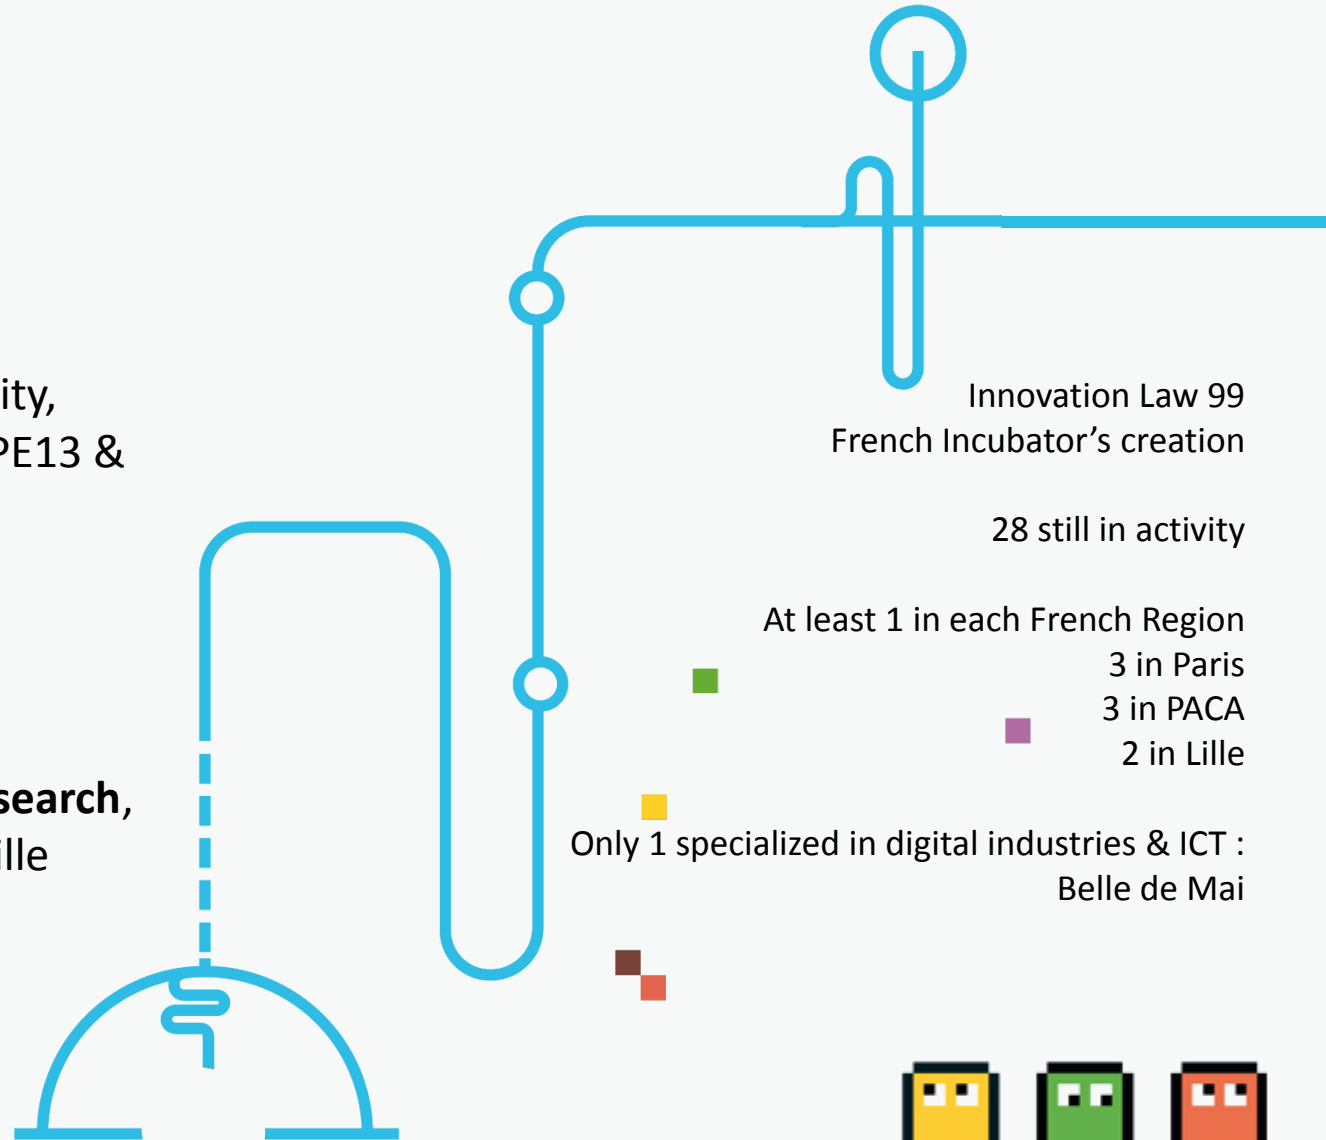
ity,
PE13 &

search,
ille

Innovation Law 99
French Incubator’s creation

28 still in activity

At least 1 in each French Region
3 in Paris
3 in PACA
2 in Lille

Only 1 specialized in digital industries & ICT :
Belle de Mai